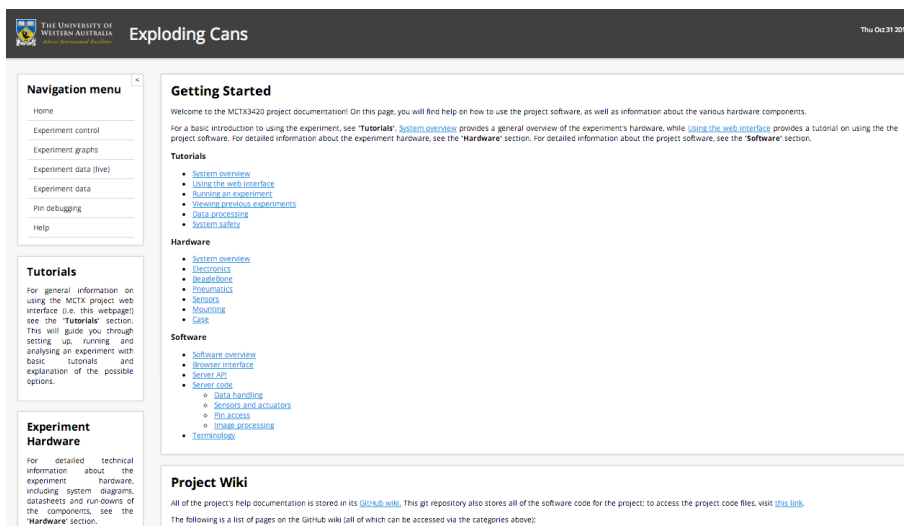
THE UNIVERSITY OF WESTERN AUSTRALIA
Achieve International Excellence

Exploding Cans

Thu Oct 31 20

Navigation menu

<

Home
Experiment control
Experiment graphs
Experiment data (live)
Experiment data
Pin debugging
Help

Tutorials

For general information on using the MCTX project web interface (i.e. this webpage!) see the 'Tutorials' section. This will guide you through setting up, running and analysing an experiment with basic tutorials and explanation of the possible options.

Experiment Hardware

For detailed technical information about the experiment hardware, including system diagrams, datasheets and run-downs of the components, see the 'Hardware' section.

Getting Started

Welcome to the MCTX3420 project documentation! On this page, you will find help on how to use the project software, as well as information about the various hardware components.

For a basic introduction to using the experiment, see 'Tutorials'. System overview provides a general overview of the experiment's hardware, while Using the web interface provides a tutorial on using the project software. For detailed information about the experiment hardware, see the 'Hardware' section. For detailed information about the project software, see the 'Software' section.

Tutorials

- System overview
- Using the web interface
- Running an experiment
- Viewing previous experiments
- Data processing
- System safety

Hardware

- System overview
- Electronics
- BeagleBone
- Pneumatics
- Sensors
- Mounting
- Case

Software

- Software overview
- Browser interface
- Server API
- Server code
  - Data handling
  - Sensors and actuators
  - Pin access
  - Image processing
- Terminology

Project Wiki

All of the project's help documentation is stored in its GitHub wiki. This git repository also stores all of the software code for the project; to access the project code files, visit this link.

The following is a list of pages on the GitHub wiki (all of which can be accessed via the categories above):